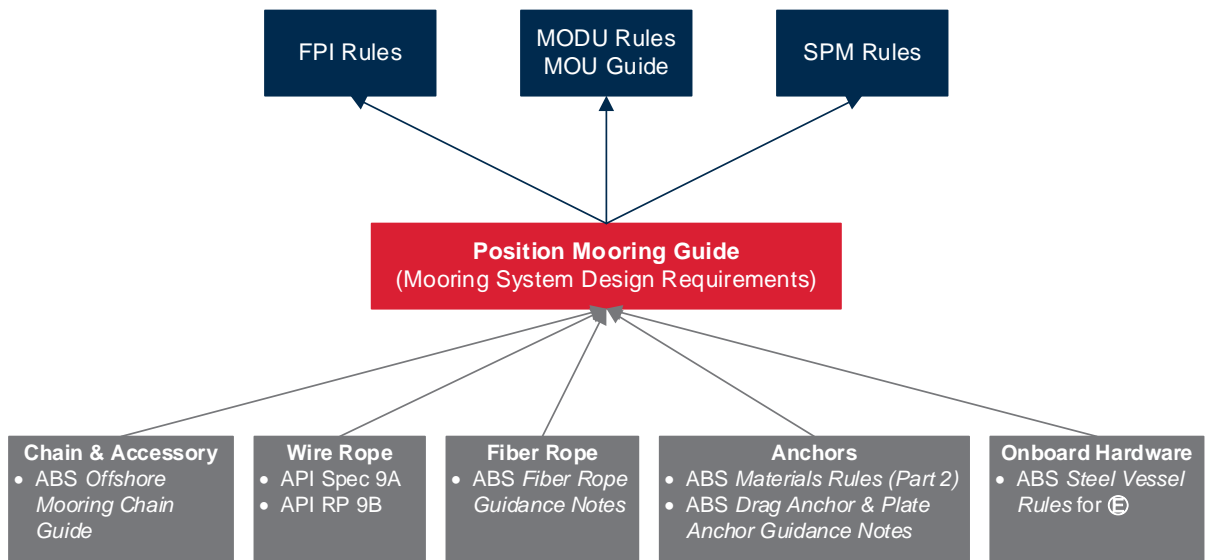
FPI Rules

MODU Rules
MOU Guide

SPM Rules

**Position Mooring Guide**
(Mooring System Design Requirements)

**Chain & Accessory**
- ABS *Offshore Mooring Chain Guide*

**Wire Rope**
- API Spec 9A
- API RP 9B

**Fiber Rope**
- ABS *Fiber Rope Guidance Notes*

**Anchors**
- ABS *Materials Rules (Part 2)*
- ABS *Drag Anchor & Plate Anchor Guidance Notes*

**Onboard Hardware**
- ABS *Steel Vessel Rules* for Ⓔ